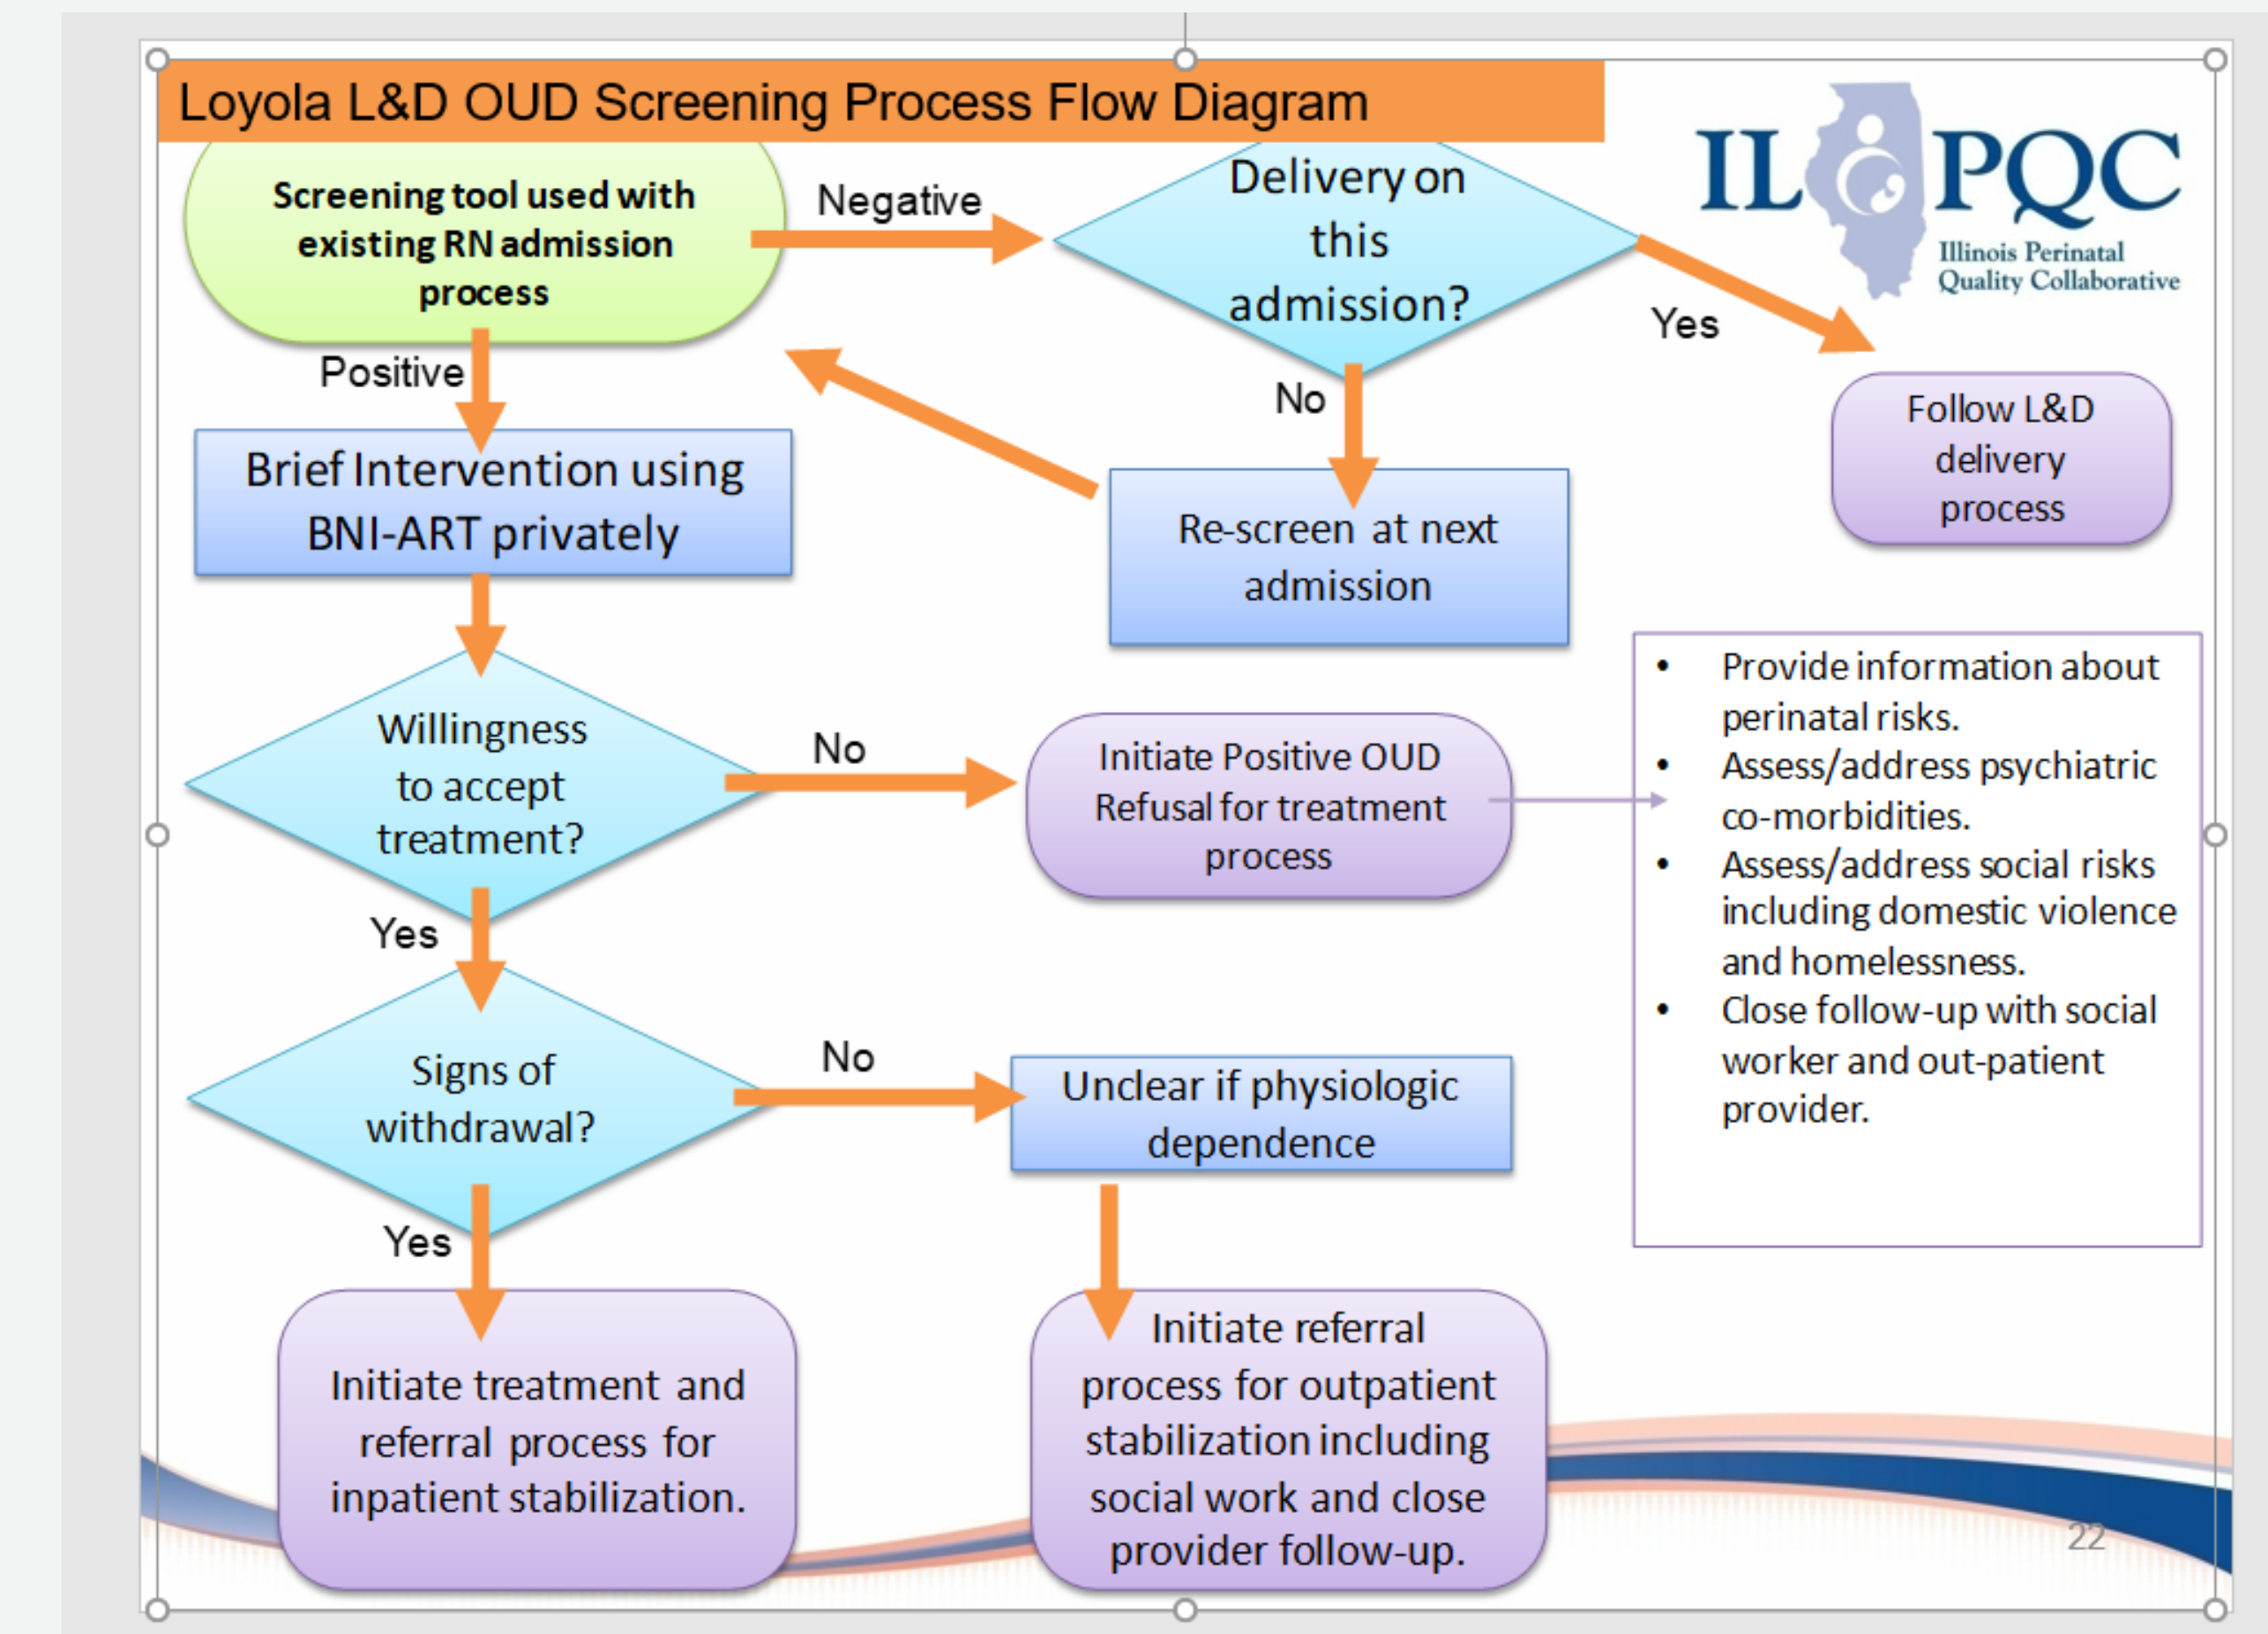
Loyola L&D OUD Screening Process Flow Diagram

ILPQC
Illinois Perinatal Quality Collaborative

Screening tool used with existing RN admission process

Negative

Delivery on this admission?

Yes

Follow L&D delivery process

Positive

No

Brief Intervention using BNI-ART privately

Re-screen at next admission

Willingness to accept treatment?

No

Initiate Positive OUD Refusal for treatment process

• Provide information about perinatal risks.
• Assess/address psychiatric co-morbidities.
• Assess/address social risks including domestic violence and homelessness.
• Close follow-up with social worker and out-patient provider.

Yes

Signs of withdrawal?

No

Unclear if physiologic dependence

Yes

Initiate treatment and referral process for inpatient stabilization.

Initiate referral process for outpatient stabilization including social work and close provider follow-up.

22